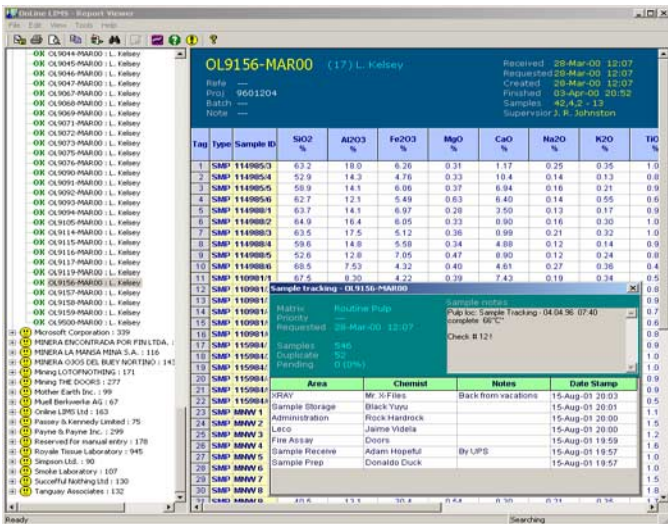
OnLine LIMS - Report Viewer
File Edit View Tools Help

OK OL9044-MAR00 : L. Kelsey
OK OL9045-MAR00 : L. Kelsey
OK OL9046-MAR00 : L. Kelsey
OK OL9047-MAR00 : L. Kelsey
OK OL9067-MAR00 : L. Kelsey
OK OL9068-MAR00 : L. Kelsey
OK OL9069-MAR00 : L. Kelsey
OK OL9071-MAR00 : L. Kelsey
OK OL9072-MAR00 : L. Kelsey
OK OL9073-MAR00 : L. Kelsey
OK OL9075-MAR00 : L. Kelsey
OK OL9076-MAR00 : L. Kelsey
OK OL9090-MAR00 : L. Kelsey
OK OL9091-MAR00 : L. Kelsey
OK OL9092-MAR00 : L. Kelsey
OK OL9093-MAR00 : L. Kelsey
OK OL9094-MAR00 : L. Kelsey
OK OL9105-MAR00 : L. Kelsey
OK OL9114-MAR00 : L. Kelsey
OK OL9115-MAR00 : L. Kelsey
OK OL9116-MAR00 : L. Kelsey
OK OL9117-MAR00 : L. Kelsey
OK OL9119-MAR00 : L. Kelsey
OK OL9156-MAR00 : L. Kelsey
OK OL9157-MAR00 : L. Kelsey
OK OL9158-MAR00 : L. Kelsey
OK OL9159-MAR00 : L. Kelsey
OK OL9500-MAR00 : L. Kelsey
Microsoft Corporation : 339
MINERA ENCONTRADA POR FIN LTDA. :
MINERA LA MANSA MINA S.A. : 116
MINERA OJOS DEL BUEY NORTINO : 14
Mining LOTOFNOTHING : 171
Mining THE DOORS : 277
Mother Earth Inc. : 99
Muell Berkwerke AG : 67
Online LIMS Ltd : 163
Passey & Kennedy Limited : 75
Payne & Payne Inc. : 299
Reserved for manual entry : 178
Royale Tissue Laboratory : 945
Simpson Ltd. : 90
Smoke Laboratory : 107
Succefful Nothing Ltd : 130
Tanguay Associates : 132

OL9156-MAR00 (17) L. Kelsey
Refe ---
Proj 9601204
Batch ---
Note ---

Received 28-Mar-00 12:07
Requested 28-Mar-00 12:07
Created 28-Mar-00 12:07
Finished 03-Apr-00 20:52
Samples 42,4,2 - 13
Supervisor J. R. Johnston

| Tag | Type | Sample ID | SiO2 % | Al2O3 % | Fe2O3 % | MgO % | CaO % | Na2O % | K2O % | TiO |
|---|---|---|---|---|---|---|---|---|---|---|
| 1 | SMP | 114985/3 | 63.2 | 18.0 | 6.26 | 0.31 | 1.17 | 0.25 | 0.35 | 1.0 |
| 2 | SMP | 114985/4 | 52.9 | 14.3 | 4.76 | 0.33 | 10.4 | 0.14 | 0.13 | 0.8 |
| 3 | SMP | 114985/5 | 58.9 | 14.1 | 6.06 | 0.37 | 6.94 | 0.16 | 0.21 | 0.9 |
| 4 | SMP | 114985/6 | 62.8 | 12.1 | 5.49 | 0.63 | 6.40 | 0.14 | 0.55 | 0.6 |
| 5 | SMP | 114988/1 | 63.7 | 14.1 | 6.97 | 0.28 | 3.50 | 0.13 | 0.17 | 0.9 |
| 6 | SMP | 114988/2 | 64.9 | 16.4 | 6.05 | 0.33 | 0.90 | 0.16 | 0.30 | 1.0 |
| 7 | SMP | 114988/3 | 63.5 | 17.5 | 5.12 | 0.36 | 0.99 | 0.21 | 0.32 | 1.0 |
| 8 | SMP | 114988/4 | 59.6 | 14.8 | 5.58 | 0.34 | 4.88 | 0.12 | 0.14 | 0.9 |
| 9 | SMP | 114988/5 | 52.6 | 12.8 | 7.05 | 0.47 | 8.90 | 0.12 | 0.24 | 0.8 |
| 10 | SMP | 114988/6 | 68.5 | 7.53 | 4.32 | 0.40 | 4.61 | 0.27 | 0.36 | 0.4 |
| 11 | SMP | 110901/1 | 67.5 | 8.30 | 4.22 | 0.39 | 7.43 | 0.19 | 0.34 | 0.5 |

Sample tracking : OL9156-MAR00
Matrix Routine Pulp
Priority ---
Requested 28-Mar-00 12:07
Samples 546
Duplicate 52
Pending 0 (0%)

Sample notes
Pulp loc: Sample Tracking : 04.04.96 07:40 complete 66°C"
Check # 12!

| Area | Chemist | Notes | Date Stamp |
|---|---|---|---|
| XRAY | Mr. X-Files | Back from vacations | 15-Aug-01 20:03 |
| Sample Storage | Black Yuyu | | 15-Aug-01 20:01 |
| Administration | Rock Hardrock | | 15-Aug-01 20:00 |
| Leco | Jaime Videla | | 15-Aug-01 20:00 |
| Fire Assay | Doors | | 15-Aug-01 19:59 |
| Sample Receive | Adam Hopeful | By UPS | 15-Aug-01 19:57 |
| Sample Prep | Donaldo Duck | | 15-Aug-01 19:57 |

12 SMP 110901
13 SMP 110901
14 SMP 110901
15 SMP 110901
16 SMP 110901
17 SMP 115984
18 SMP 115984
19 SMP 115984
20 SMP 115984
21 SMP 115984
22 SMP 115984
23 SMP MNW 1
24 SMP MNW 2
25 SMP MNW 3
26 SMP MNW 4
27 SMP MNW 5
28 SMP MNW 6
29 SMP MNW 7
30 SMP MNW 8
31 SMP MNW 9 40.5 13.1 30.4 0.54 0.30 0.21 0.35 1.0

Ready
Searching